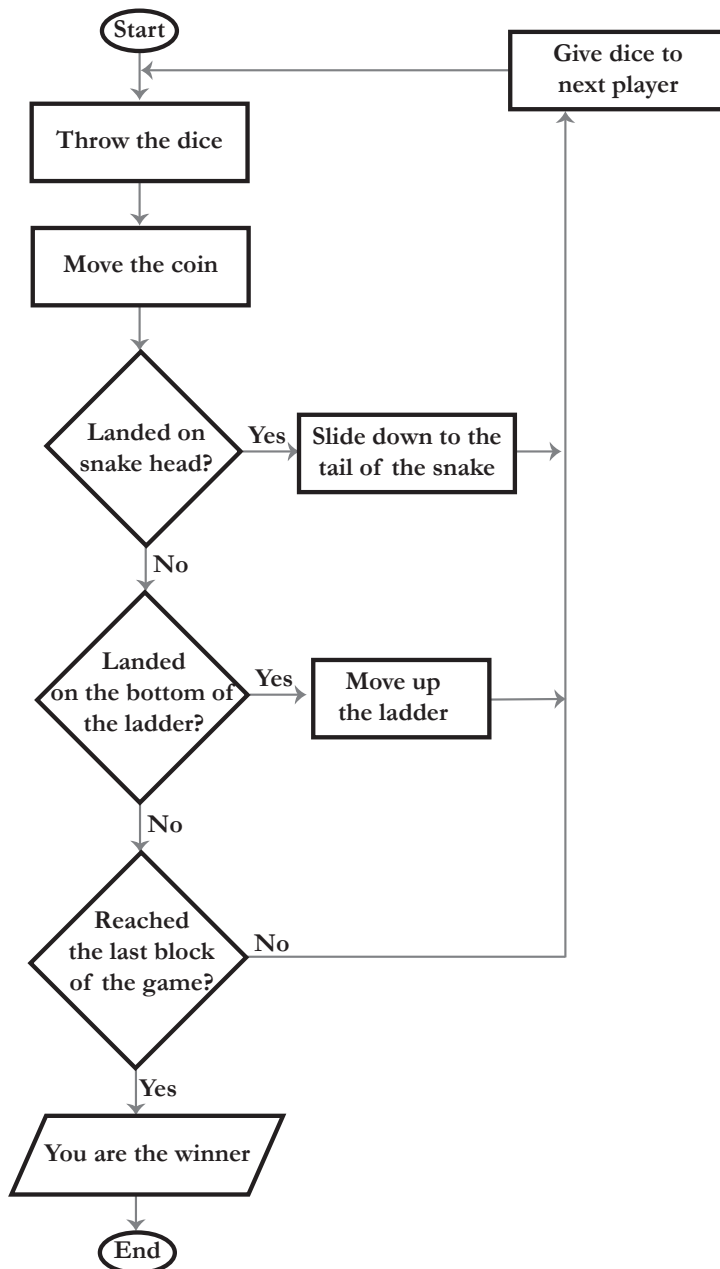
Start

Give dice to next player

Throw the dice

Move the coin

Landed on snake head?

Yes

Slide down to the tail of the snake

No

Landed on the bottom of the ladder?

Yes

Move up the ladder

No

Reached the last block of the game?

No

Yes

You are the winner

End